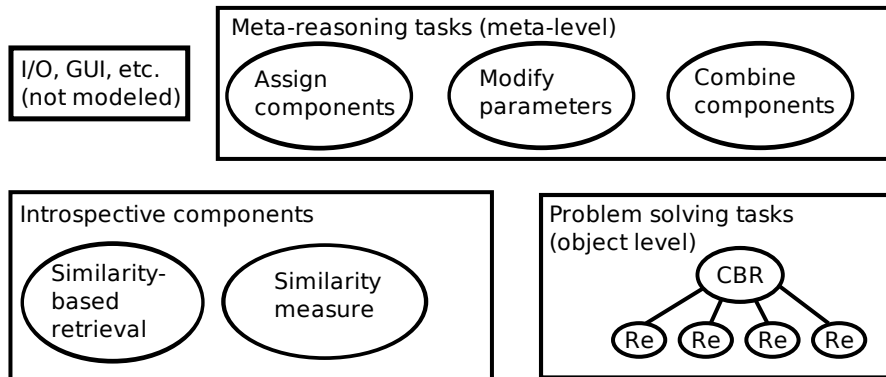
I/O, GUI, etc. (not modeled)

Meta-reasoning tasks (meta-level)

Assign components

Modify parameters

Combine components

Introspective components

Similarity-based retrieval

Similarity measure

Problem solving tasks (object level)

CBR

Re

Re

Re

Re